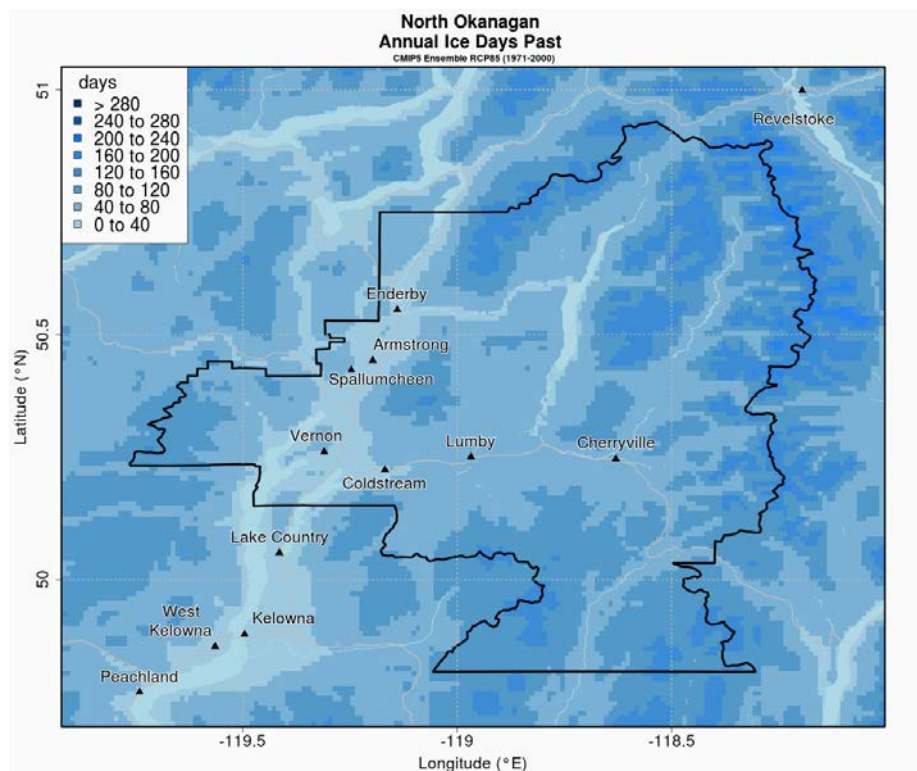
North Okanagan
Annual Ice Days Past
CMIP5 Ensemble RCP85 (1971-2000)

days
> 280
240 to 280
200 to 240
160 to 200
120 to 160
80 to 120
40 to 80
0 to 40

Revelstoke
Enderby
Armstrong
Spallumcheen
Vernon
Lumby
Cherryville
Coldstream
Lake Country
West Kelowna
Kelowna
Peachland

51
50.5
50
Latitude (°N)

-119.5
-119
-118.5
Longitude (°E)